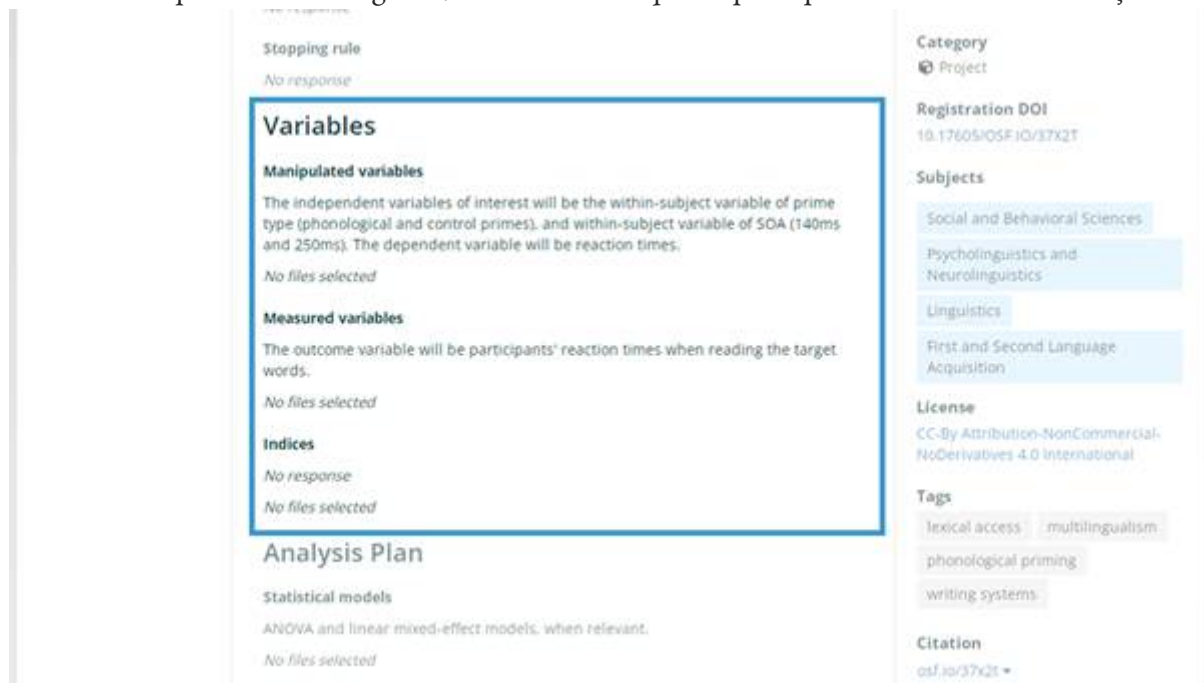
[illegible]

Stopping rule

No response

Variables

Manipulated variables

The independent variables of interest will be the within-subject variable of prime type (phonological and control primes), and within-subject variable of SOA (140ms and 250ms). The dependent variable will be reaction times.

No files selected

Measured variables

The outcome variable will be participants' reaction times when reading the target words.

No files selected

Indices

No response

No files selected

Analysis Plan

Statistical models

ANOVA and linear mixed-effect models, when relevant.

No files selected

Category

Project

Registration DOI

10.17605/OSF.IO/37X2T

Subjects

Social and Behavioral Sciences

Psycholinguistics and Neurolinguistics

Linguistics

First and Second Language Acquisition

License

CC-By Attribution-NonCommercial-NoDerivatives 4.0 International

Tags

lexical access

multilingualism

phonological priming

writing systems

Citation

osf.io/37x2t